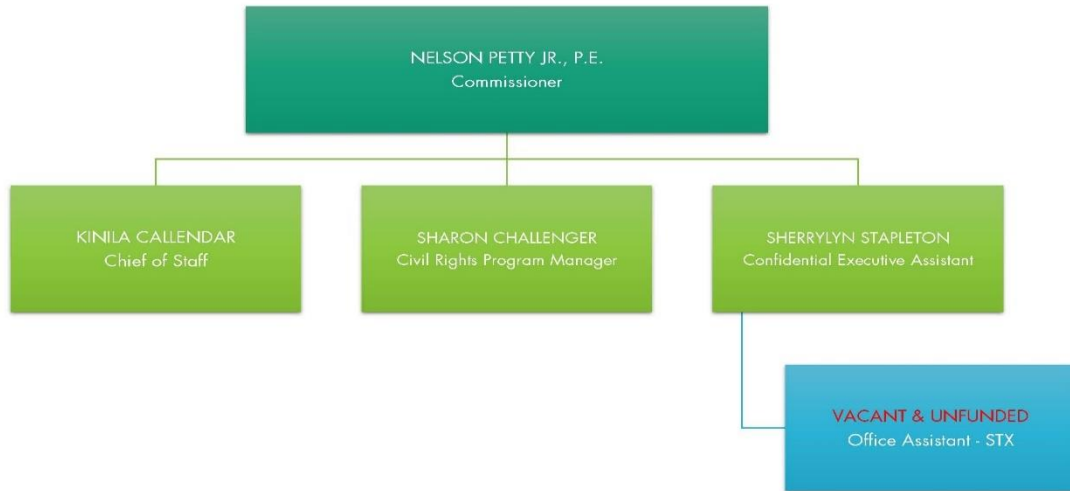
NELSON PETTY JR., P.E.
Commissioner

KINILA CALLENDAR
Chief of Staff

SHARON CHALLENGER
Civil Rights Program Manager

SHERRYLYN STAPLETON
Confidential Executive Assistant

VACANT & UNFUNDED
Office Assistant - STX